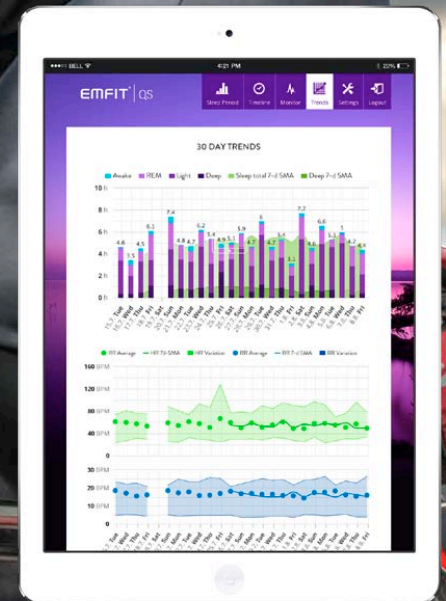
BELL 4:21 PM 22%

EMFIT | QS

Sleep Period | Timeline | Monitor | Trends | Settings | Logout

30 DAY TRENDS

Awake | REM | Light | Deep | Sleep total 7-d SMA | Deep 7-d SMA

10 h
8 h
6 h
4 h
2 h
0 h

4.6 | 3.5 | 4.5 | 6.1 | 7.4 | 4.8 | 4.7 | 6.2 | 5.4 | 4.9 | 5.1 | 5 | 4.7 | 6 | 4.7 | 3.5 | 3.1 | 7.2 | 4.6 | 6.6 | 6 | 5.3 | 4.2 | 4.4

15.7 Tue | 16.7 Wed | 17.7 Thu | 18.7 Fri | 20.7 Sun | 21.7 Mon | 22.7 Tue | 23.7 Wed | 24.7 Thu | 25.7 Fri | 26.7 Sat | 27.7 Sun | 28.7 Mon | 29.7 Tue | 30.7 Wed | 31.7 Thu | 1.8 Fri | 2.8 Sat | 3.8 Sun | 4.8 Mon | 5.8 Tue | 6.8 Wed | 7.8 Thu | 8.8 Fri

HR Average | HR 7d SMA | HR Variation | RR Average | RR 7-d SMA | RR Variation

160 BPM
120 BPM
80 BPM
40 BPM
0 BPM

30 BPM
20 BPM
10 BPM
0 BPM

15.7 Tue | 16.7 Wed | 17.7 Thu | 18.7 Fri | 20.7 Sun | 21.7 Mon | 22.7 Tue | 23.7 Wed | 24.7 Thu | 25.7 Fri | 26.7 Sat | 27.7 Sun | 28.7 Mon | 29.7 Tue | 30.7 Wed | 31.7 Thu | 1.8 Fri | 2.8 Sat | 3.8 Sun | 4.8 Mon | 5.8 Tue | 6.8 Wed | 7.8 Thu | 8.8 Fri